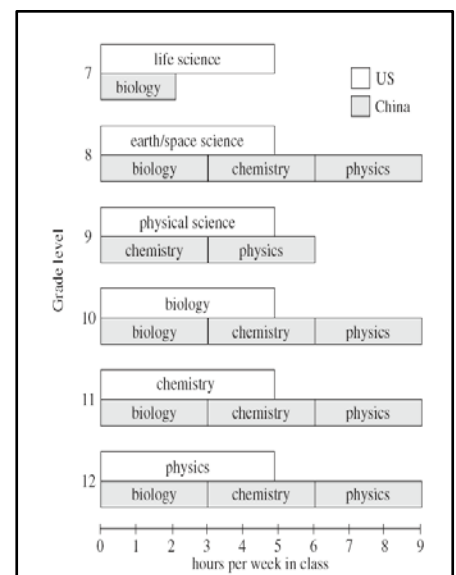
US
China

Grade level

7
life science
biology

8
earth/space science
biology | chemistry | physics

9
physical science
chemistry | physics

10
biology
biology | chemistry | physics

11
chemistry
biology | chemistry | physics

12
physics
biology | chemistry | physics

0 1 2 3 4 5 6 7 8 9
hours per week in class